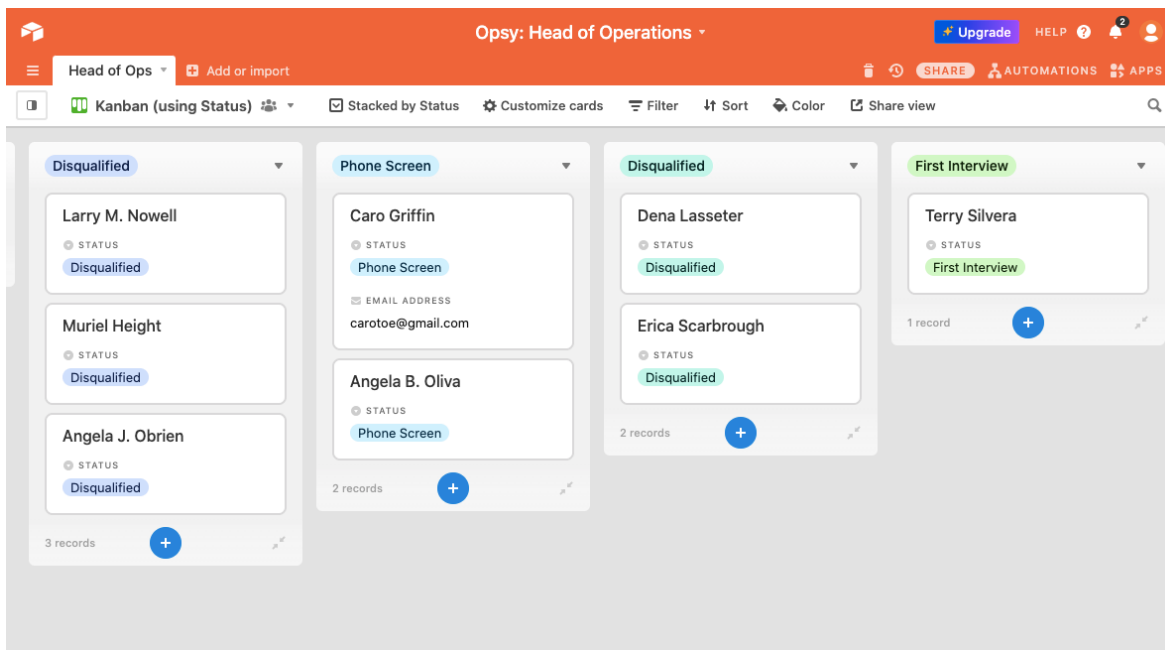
Opsy: Head of Operations
Upgrade HELP 2
Head of Ops Add or import
SHARE AUTOMATIONS APPS
Kanban (using Status) Stacked by Status Customize cards Filter Sort Color Share view

Disqualified
Larry M. Nowell
STATUS
Disqualified
Muriel Height
STATUS
Disqualified
Angela J. Obrien
STATUS
Disqualified
3 records

Phone Screen
Caro Griffin
STATUS
Phone Screen
EMAIL ADDRESS
carotoe@gmail.com
Angela B. Oliva
STATUS
Phone Screen
2 records

Disqualified
Dena Lasseter
STATUS
Disqualified
Erica Scarbrough
STATUS
Disqualified
2 records

First Interview
Terry Silvera
STATUS
First Interview
1 record